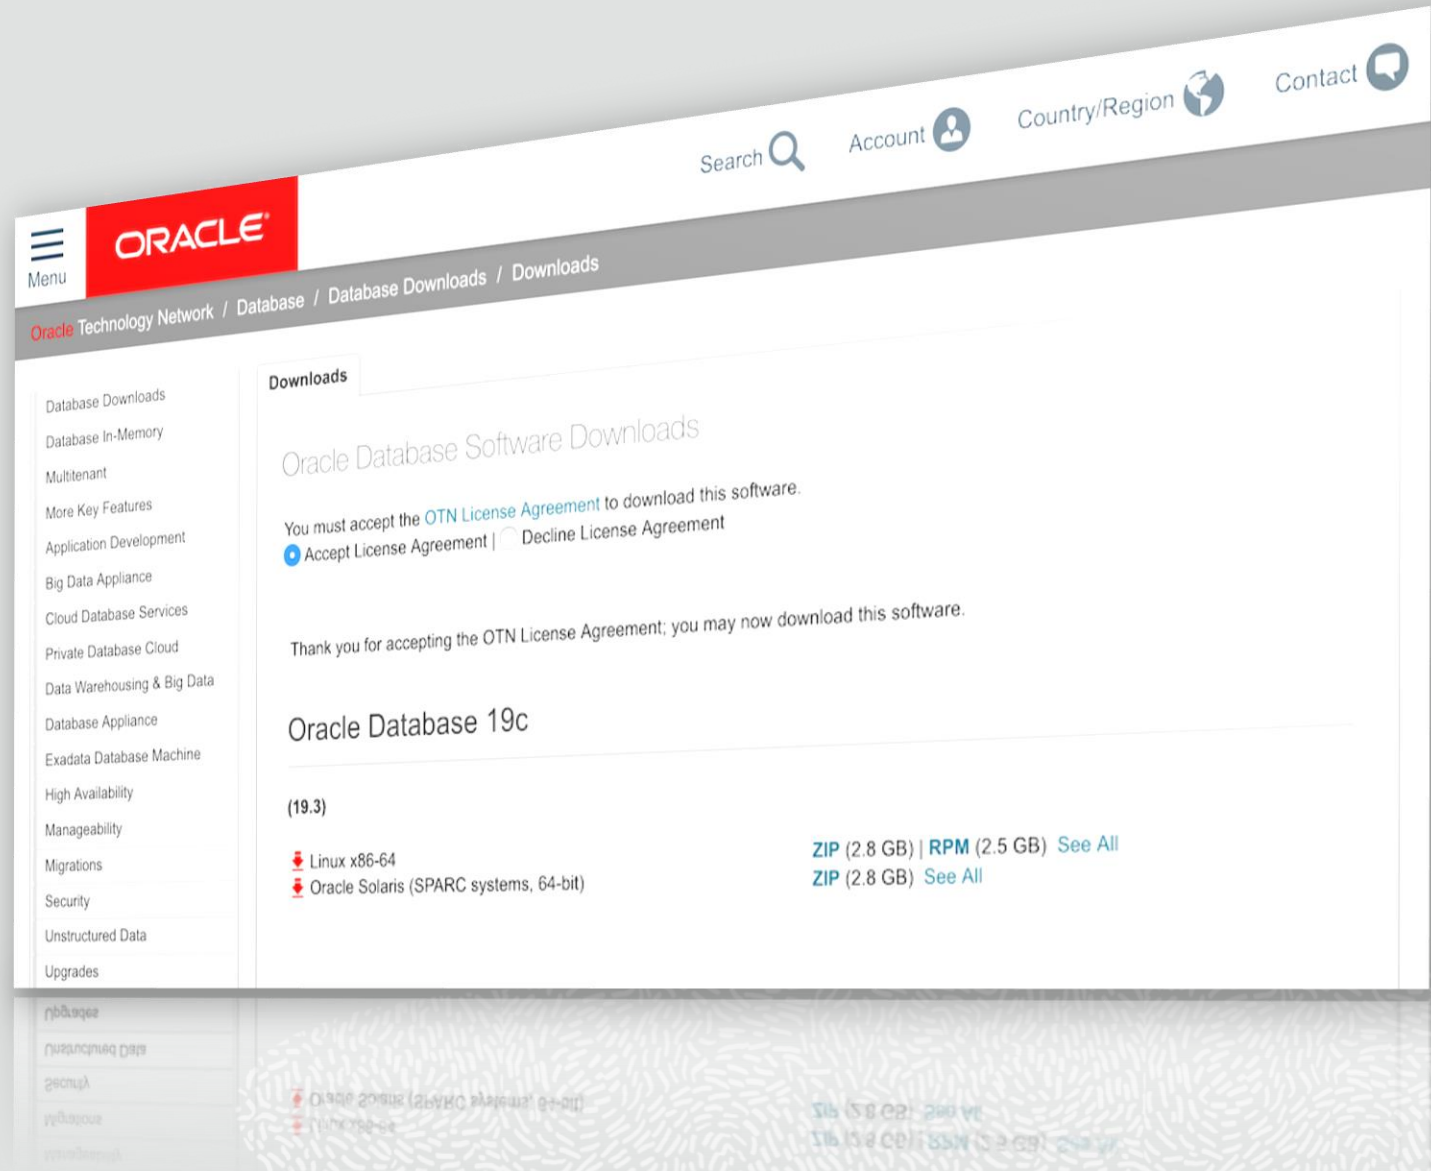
Search Account Country/Region Contact

Menu ORACLE

Oracle Technology Network / Database / Database Downloads / Downloads

Database Downloads
Database In-Memory
Multitenant
More Key Features
Application Development
Big Data Appliance
Cloud Database Services
Private Database Cloud
Data Warehousing & Big Data
Database Appliance
Exadata Database Machine
High Availability
Manageability
Migrations
Security
Unstructured Data
Upgrades

Downloads

Oracle Database Software Downloads

You must accept the OTN License Agreement to download this software.
Accept License Agreement | Decline License Agreement

Thank you for accepting the OTN License Agreement; you may now download this software.

Oracle Database 19c

(19.3)

Linux x86-64 ZIP (2.8 GB) | RPM (2.5 GB) See All
Oracle Solaris (SPARC systems, 64-bit) ZIP (2.8 GB) See All